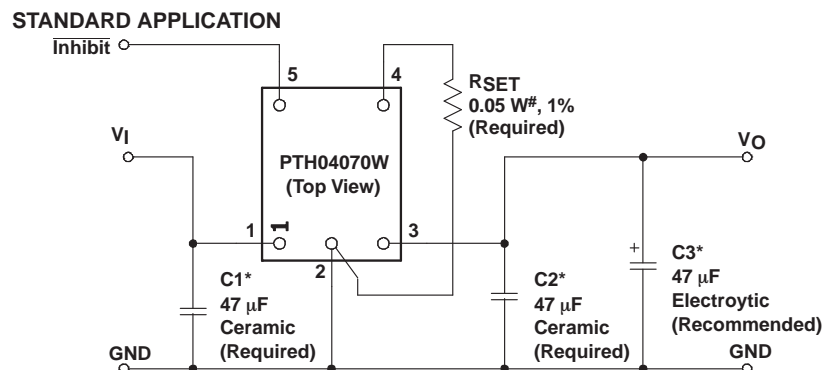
STANDARD APPLICATION

$\overline{\text{Inhibit}}$

5

4

$R_{SET}$
0.05 W#, 1%
(Required)

$V_I$

PTH04070W
(Top View)

$V_O$

1

1

3

2

+

C1*
47 μF
Ceramic
(Required)

C2*
47 μF
Ceramic
(Required)

C3*
47 μF
Electroytic
(Recommended)

GND

GND